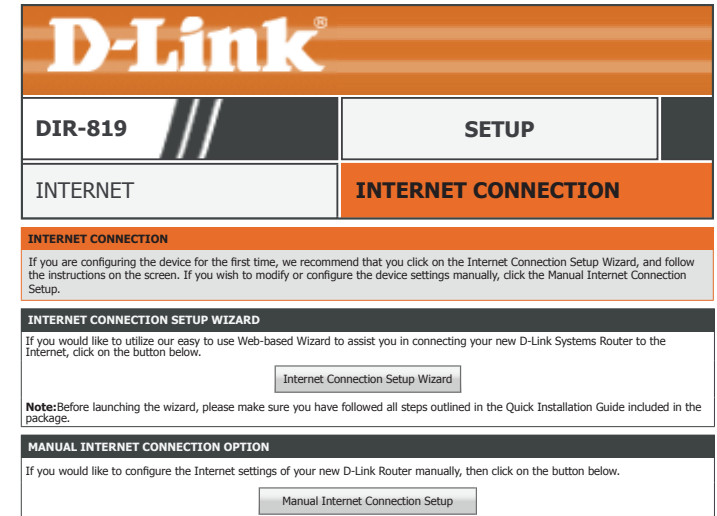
D-Link®

DIR-819

SETUP

INTERNET

INTERNET CONNECTION

INTERNET CONNECTION

If you are configuring the device for the first time, we recommend that you click on the Internet Connection Setup Wizard, and follow the instructions on the screen. If you wish to modify or configure the device settings manually, click the Manual Internet Connection Setup.

INTERNET CONNECTION SETUP WIZARD

If you would like to utilize our easy to use Web-based Wizard to assist you in connecting your new D-Link Systems Router to the Internet, click on the button below.

Internet Connection Setup Wizard

Note:Before launching the wizard, please make sure you have followed all steps outlined in the Quick Installation Guide included in the package.

MANUAL INTERNET CONNECTION OPTION

If you would like to configure the Internet settings of your new D-Link Router manually, then click on the button below.

Manual Internet Connection Setup